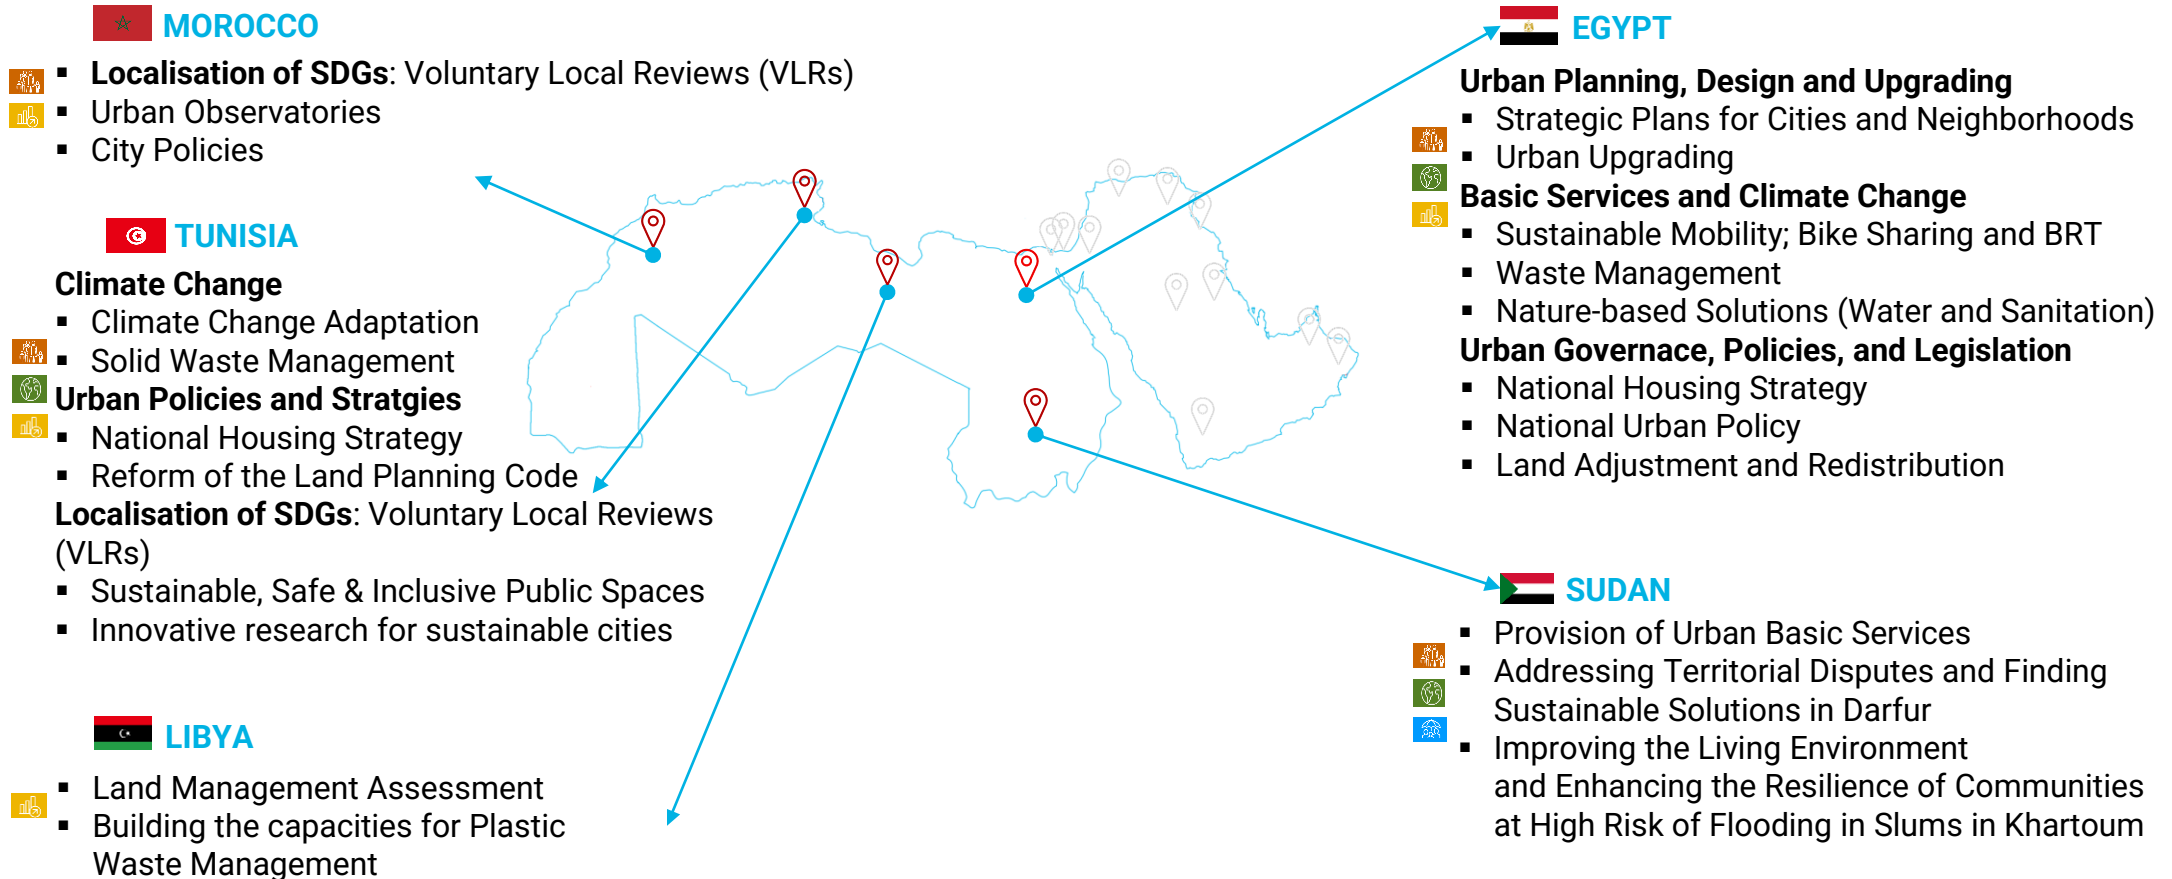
MOROCCO

- **Localisation of SDGs**: Voluntary Local Reviews (VLRs)
- Urban Observatories
- City Policies

TUNISIA

**Climate Change**

- Climate Change Adaptation
- Solid Waste Management

**Urban Policies and Stratgies**

- National Housing Strategy
- Reform of the Land Planning Code

**Localisation of SDGs**: Voluntary Local Reviews (VLRs)

- Sustainable, Safe & Inclusive Public Spaces
- Innovative research for sustainable cities

LIBYA

- Land Management Assessment
- Building the capacities for Plastic Waste Management

EGYPT

**Urban Planning, Design and Upgrading**

- Strategic Plans for Cities and Neighborhoods
- Urban Upgrading

**Basic Services and Climate Change**

- Sustainable Mobility; Bike Sharing and BRT
- Waste Management
- Nature-based Solutions (Water and Sanitation)

**Urban Governance, Policies, and Legislation**

- National Housing Strategy
- National Urban Policy
- Land Adjustment and Redistribution

SUDAN

- Provision of Urban Basic Services
- Addressing Territorial Disputes and Finding Sustainable Solutions in Darfur
- Improving the Living Environment and Enhancing the Resilience of Communities at High Risk of Flooding in Slums in Khartoum